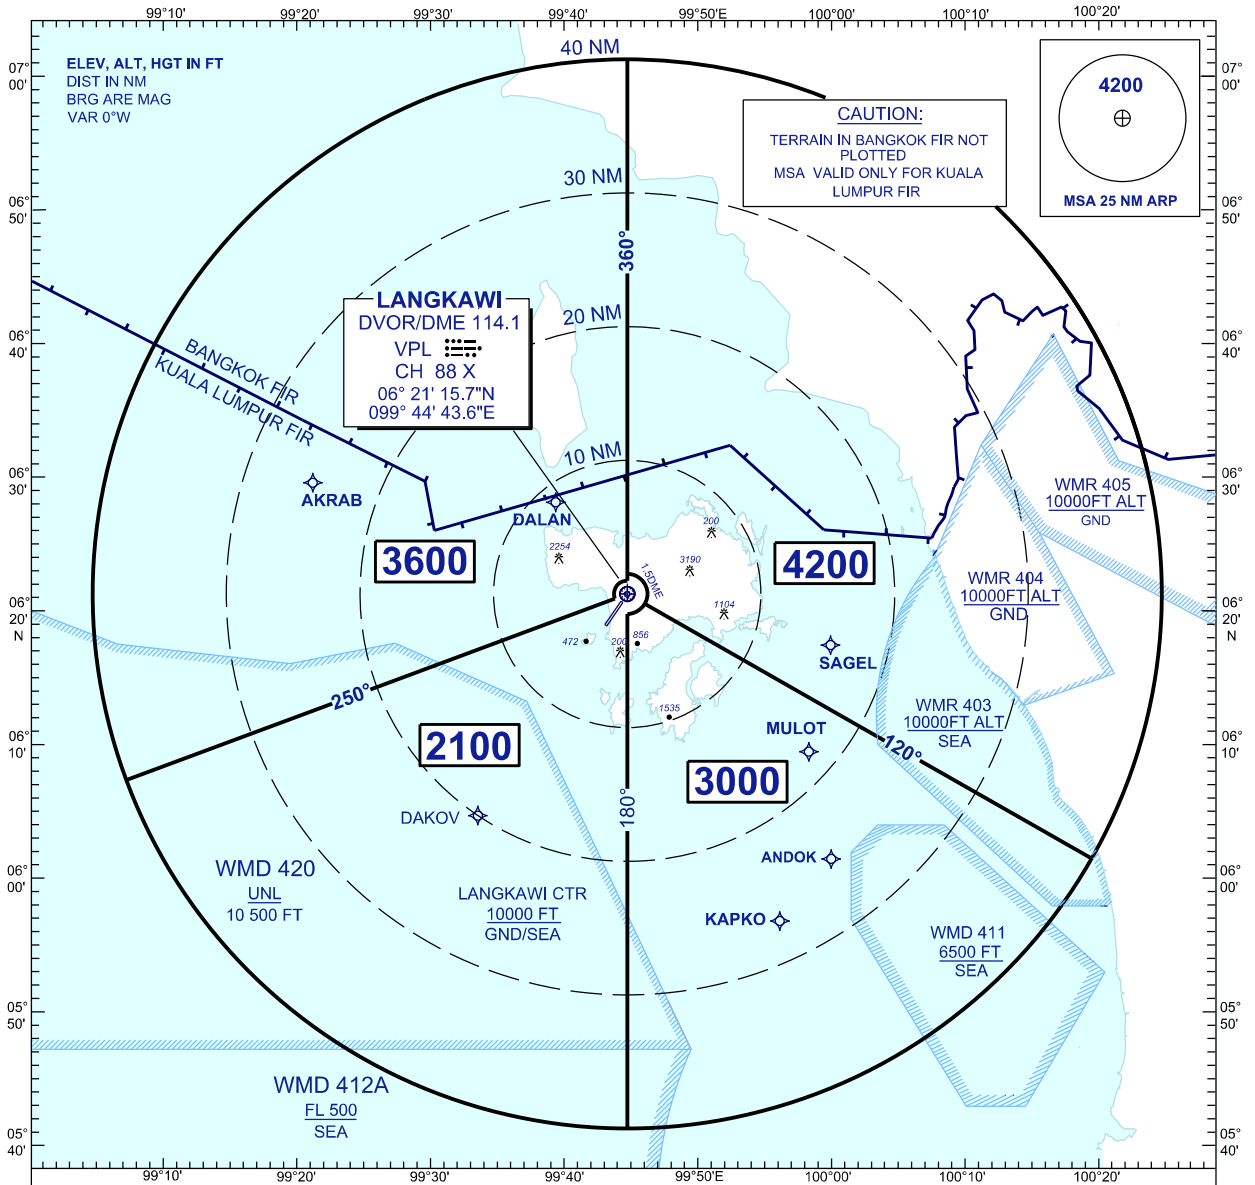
99°10' 99°20' 99°30' 99°40' 99°50'E 100°00' 100°10' 100°20'

07° 00'

ELEV, ALT, HGT IN FT
DIST IN NM
BRG ARE MAG
VAR 0°W

40 NM

CAUTION:
TERRAIN IN BANGKOK FIR NOT PLOTTED
MSA VALID ONLY FOR KUALA LUMPUR FIR

4200

MSA 25 NM ARP

06° 50'

30 NM

360°

LANGKAWI
DVOR/DME 114.1
VPL
CH 88 X
06° 21' 15.7"N
099° 44' 43.6"E

20 NM

06° 40'

BANGKOK FIR
KUALA LUMPUR FIR

10 NM

06° 30'

AKRAB

DALAN

WMR 405
10000FT ALT
GND

3600

2254

200

3190

4200

1.5DME

1104

WMR 404
10000FT ALT
GND

06° 20' N

472

200

856

SAGEL

250°

1535

WMR 403
10000FT ALT
SEA

MULOT

120°

06° 10'

2100

3000

180°

DAKOV

ANDOK

06° 00'

WMD 420
UNL
10 500 FT

LANGKAWI CTR
10000 FT
GND/SEA

KAPKO

WMD 411
6500 FT
SEA

05° 50'

WMD 412A
FL 500
SEA

05° 40'

99°10' 99°20' 99°30' 99°40' 99°50'E 100°00' 100°10' 100°20'